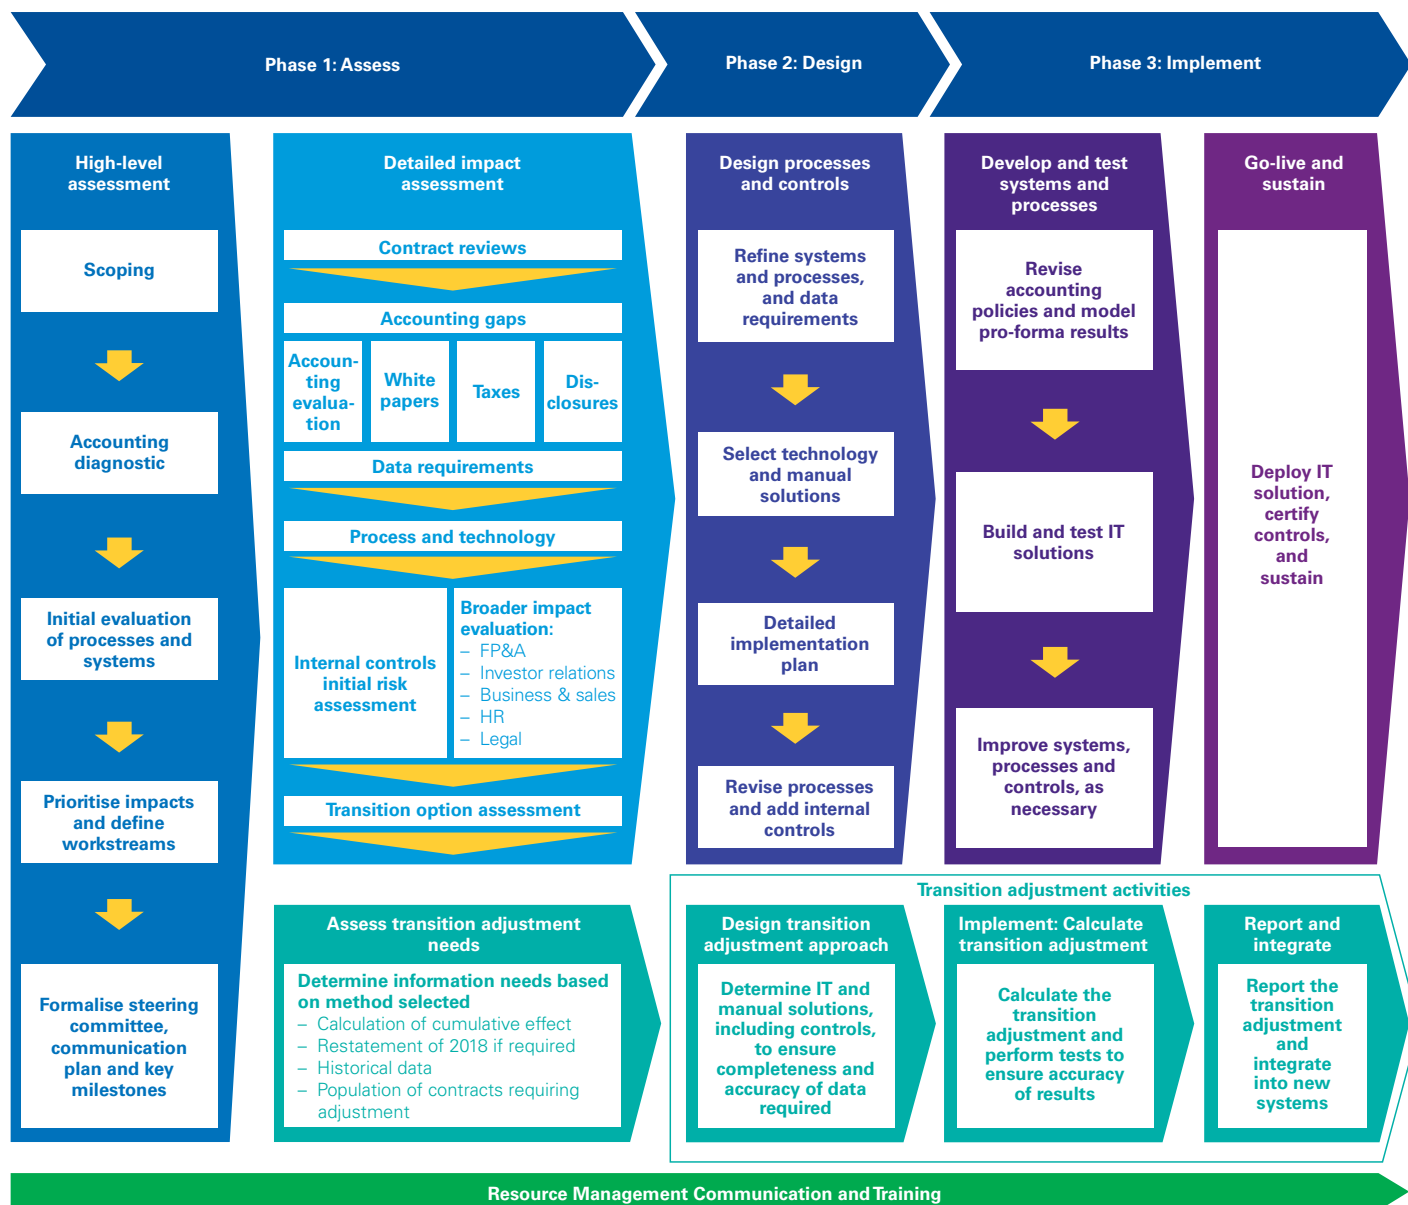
Phase 1: Assess

Phase 2: Design

Phase 3: Implement

High-level assessment

Scoping

Accounting diagnostic

Initial evaluation of processes and systems

Prioritise impacts and define workstreams

Formalise steering committee, communication plan and key milestones

Detailed impact assessment

Contract reviews

Accounting gaps

Accounting evaluation

White papers

Taxes

Disclosures

Data requirements

Process and technology

Internal controls initial risk assessment

Broader impact evaluation:
– FP&A
– Investor relations
– Business & sales
– HR
– Legal

Transition option assessment

Design processes and controls

Refine systems and processes, and data requirements

Select technology and manual solutions

Detailed implementation plan

Revise processes and add internal controls

Develop and test systems and processes

Revise accounting policies and model pro-forma results

Build and test IT solutions

Improve systems, processes and controls, as necessary

Go-live and sustain

Deploy IT solution, certify controls, and sustain

Assess transition adjustment needs

Determine information needs based on method selected
– Calculation of cumulative effect
– Restatement of 2018 if required
– Historical data
– Population of contracts requiring adjustment

Transition adjustment activities

Design transition adjustment approach

Determine IT and manual solutions, including controls, to ensure completeness and accuracy of data required

Implement: Calculate transition adjustment

Calculate the transition adjustment and perform tests to ensure accuracy of results

Report and integrate

Report the transition adjustment and integrate into new systems

Resource Management Communication and Training